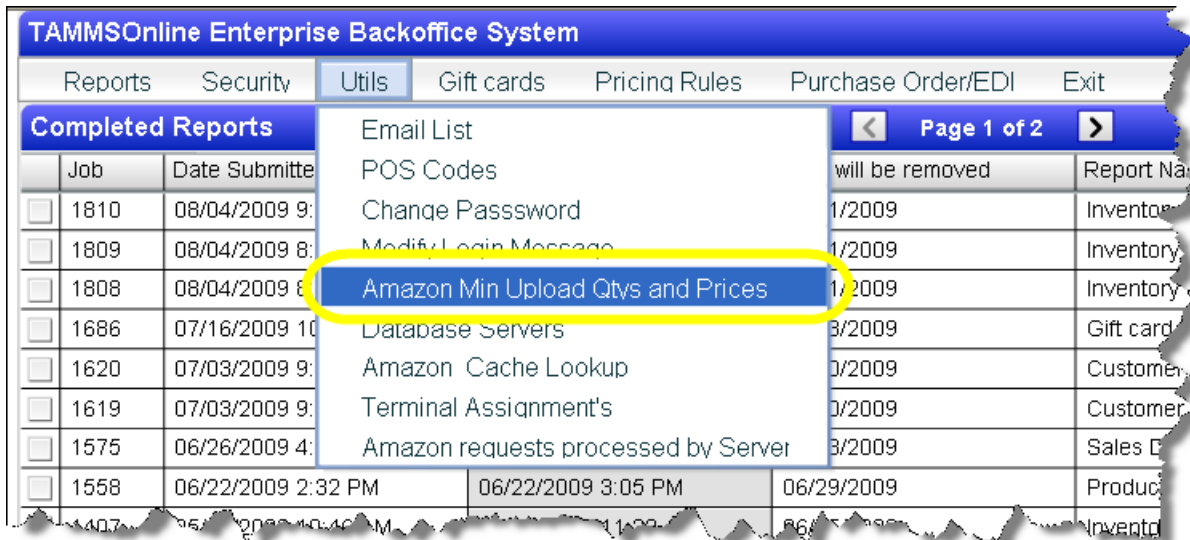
TAMMSOnline Enterprise Backoffice System

Reports Security Utils Gift cards Pricing Rules Purchase Order/EDI Exit

Completed Reports

Page 1 of 2

Email List
POS Codes
Change Passsword
Modify Login Message
Amazon Min Upload Qtys and Prices
Database Servers
Amazon Cache Lookup
Terminal Assignment's
Amazon requests processed by Server

| | Job | Date Submitte | | will be removed | Report Na |
|---|---|---|---|---|---|
| | 1810 | 08/04/2009 9: | | 1/2009 | Invento |
| | 1809 | 08/04/2009 8: | | 1/2009 | Inventory |
| | 1808 | 08/04/2009 8 | | 1/2009 | Inventory |
| | 1686 | 07/16/2009 10 | | 3/2009 | Gift card |
| | 1620 | 07/03/2009 9: | | 0/2009 | Customer |
| | 1619 | 07/03/2009 9: | | 0/2009 | Customer |
| | 1575 | 06/26/2009 4: | | 3/2009 | Sales D |
| | 1558 | 06/22/2009 2:32 PM | 06/22/2009 3:05 PM | 06/29/2009 | Produc |
| | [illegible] | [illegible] | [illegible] | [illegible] | Invento |